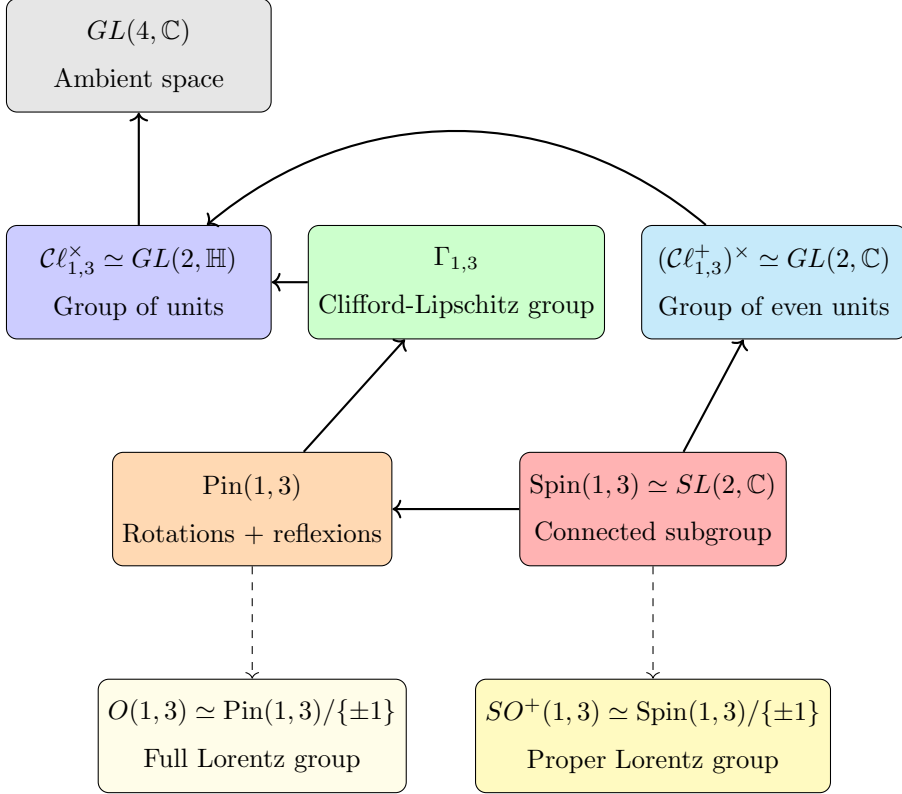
$GL(4,\mathbb{C})$
Ambient space

$\mathcal{C}\ell_{1,3}^{\times} \simeq GL(2,\mathbb{H})$
Group of units

$\Gamma_{1,3}$
Clifford-Lipschitz group

$(\mathcal{C}\ell_{1,3}^{+})^{\times} \simeq GL(2,\mathbb{C})$
Group of even units

$\mathrm{Pin}(1,3)$
Rotations + reflexions

$\mathrm{Spin}(1,3) \simeq SL(2,\mathbb{C})$
Connected subgroup

$O(1,3) \simeq \mathrm{Pin}(1,3)/\{\pm1\}$
Full Lorentz group

$SO^{+}(1,3) \simeq \mathrm{Spin}(1,3)/\{\pm1\}$
Proper Lorentz group